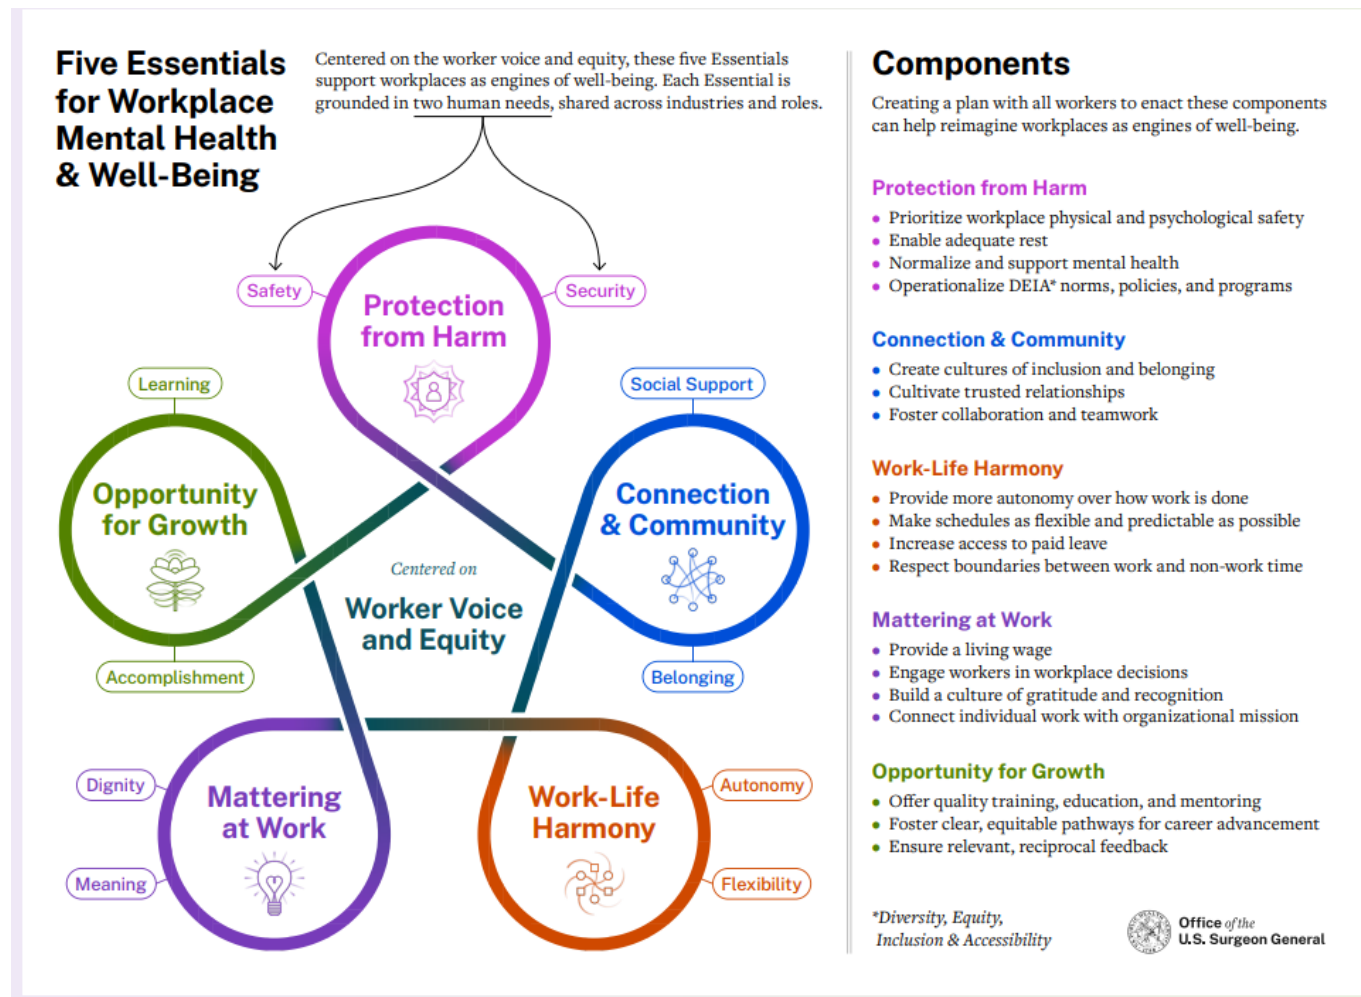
Five Essentials for Workplace Mental Health & Well-Being

Centered on the worker voice and equity, these five Essentials support workplaces as engines of well-being. Each Essential is grounded in two human needs, shared across industries and roles.

Safety

Protection from Harm

Security

Learning

Social Support

Opportunity for Growth

Connection & Community

Centered on

Worker Voice and Equity

Accomplishment

Belonging

Dignity

Mattering at Work

Work-Life Harmony

Autonomy

Meaning

Flexibility

Components

Creating a plan with all workers to enact these components can help reimagine workplaces as engines of well-being.

Protection from Harm
• Prioritize workplace physical and psychological safety
• Enable adequate rest
• Normalize and support mental health
• Operationalize DEIA* norms, policies, and programs

Connection & Community
• Create cultures of inclusion and belonging
• Cultivate trusted relationships
• Foster collaboration and teamwork

Work-Life Harmony
• Provide more autonomy over how work is done
• Make schedules as flexible and predictable as possible
• Increase access to paid leave
• Respect boundaries between work and non-work time

Mattering at Work
• Provide a living wage
• Engage workers in workplace decisions
• Build a culture of gratitude and recognition
• Connect individual work with organizational mission

Opportunity for Growth
• Offer quality training, education, and mentoring
• Foster clear, equitable pathways for career advancement
• Ensure relevant, reciprocal feedback

*Diversity, Equity, Inclusion & Accessibility

Office of the U.S. Surgeon General